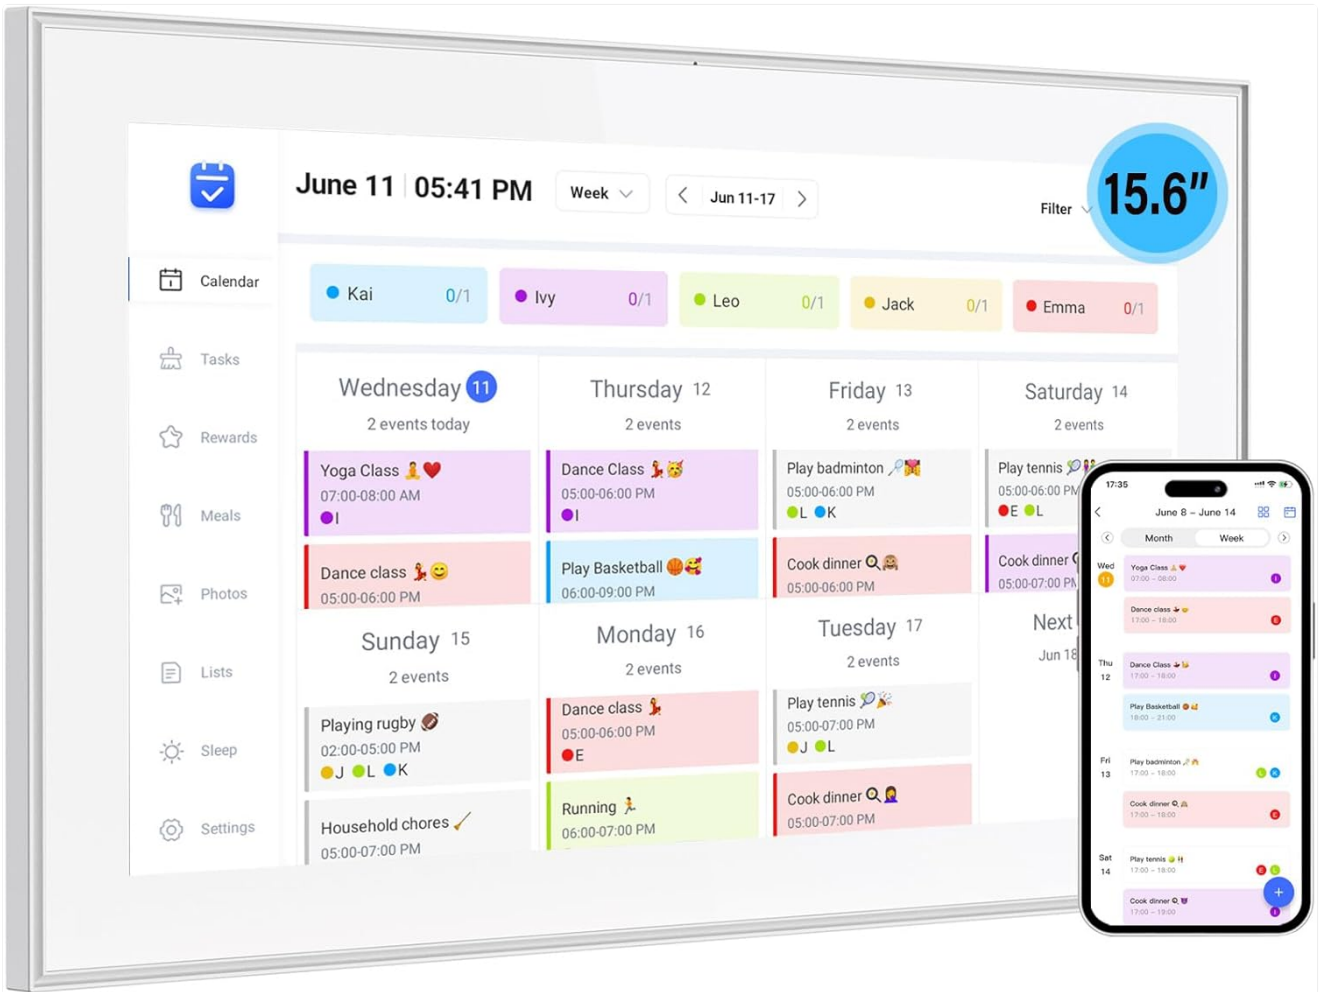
June 11 05:41 PM Week Jun 11-17 Filter

15.6"

Calendar
Tasks
Rewards
Meals
Photos
Lists
Sleep
Settings

Kai 0/1
Ivy 0/1
Leo 0/1
Jack 0/1
Emma 0/1

Wednesday 11
2 events today
Yoga Class
07:00-08:00 AM
I
Dance class
05:00-06:00 PM

Thursday 12
2 events
Dance Class
05:00-06:00 PM
I
Play Basketball
06:00-09:00 PM

Friday 13
2 events
Play badminton
05:00-06:00 PM
L K
Cook dinner
05:00-06:00 PM

Saturday 14
2 events
Play tennis
05:00-06:00 PM
E L
Cook dinner
05:00-07:00 PM

Sunday 15
2 events
Playing rugby
02:00-05:00 PM
J L K
Household chores
05:00-07:00 PM

Monday 16
2 events
Dance class
05:00-06:00 PM
E
Running
06:00-07:00 PM

Tuesday 17
2 events
Play tennis
05:00-07:00 PM
J L
Cook dinner
05:00-07:00 PM

Next
Jun 18

17:35
June 8 – June 14
Month Week
Wed 11
Yoga Class
07:00 – 08:00
I
Dance class
17:00 – 18:00
E
Thu 12
Dance Class
17:00 – 18:00
I
Play Basketball
18:00 – 21:00
K
Fri 13
Play badminton
17:00 – 18:00
L K
Cook dinner
17:00 – 18:00
E
Sat 14
Play tennis
17:00 – 18:00
E L
Cook dinner
17:00 – 19:00
I
+